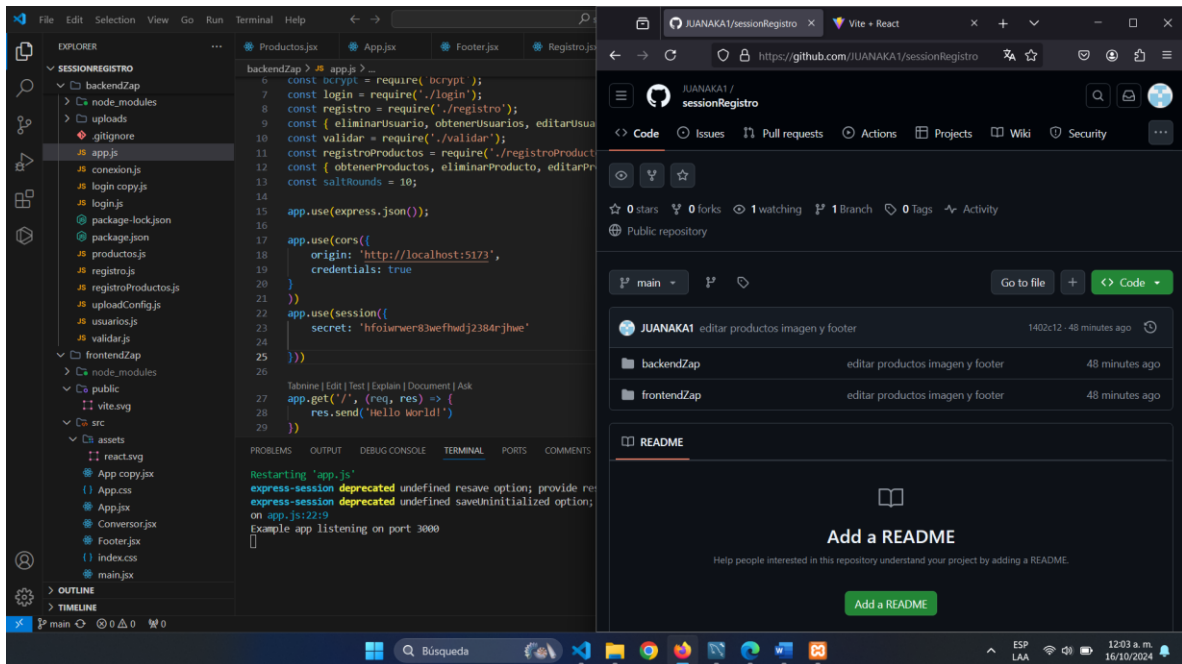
File Edit Selection View Go Run Terminal Help

EXPLORER ...
SESSIONREGISTRO
backendZap
node_modules
uploads
.gitignore
app.js
conexion.js
login copy.js
login.js
package-lock.json
package.json
productos.js
registro.js
registroProductos.js
uploadConfig.js
usuarios.js
validar.js
frontendZap
node_modules
public
vite.svg
src
assets
react.svg
App copy.jsx
App.css
App.jsx
Conversor.jsx
Footer.jsx
index.css
main.jsx
OUTLINE
TIMELINE

Productos.jsx App.jsx Footer.jsx Registro.jsx

backendZap > JS app.js > ...
6 const bcrypt = require('bcrypt');
7 const login = require('./login');
8 const registro = require('./registro');
9 const { eliminarUsuario, obtenerUsuarios, editarUsua
10 const validar = require('./validar');
11 const registroProductos = require('./registroProduct
12 const { obtenerProductos, eliminarProducto, editarPr
13 const saltRounds = 10;
14
15 app.use(express.json());
16
17 app.use(cors({
18 origin: 'http://localhost:5173',
19 credentials: true
20 }
21 ))
22 app.use(session({
23 secret: 'hfoiwrwer83wefhwdj2384rjhwe'
24
25 }))
26
Tabnine | Edit | Test | Explain | Document | Ask
27 app.get('/', (req, res) => {
28 res.send('Hello World!')
29 })

PROBLEMS OUTPUT DEBUG CONSOLE TERMINAL PORTS COMMENTS

Restarting 'app.js'
express-session deprecated undefined resave option; provide re
express-session deprecated undefined saveUninitialized option;
on app.js:22:9
Example app listening on port 3000

main ⊗0 ⚠0 ⁽ʷ⁾0

JUANAKA1/sessionRegistro × Vite + React ×
https://github.com/JUANAKA1/sessionRegistro

JUANAKA1 /
sessionRegistro

Code Issues Pull requests Actions Projects Wiki Security

0 stars 0 forks 1 watching 1 Branch 0 Tags Activity
Public repository

main Go to file + Code

JUANAKA1 editar productos imagen y footer 1402c12 · 48 minutes ago
backendZap editar productos imagen y footer 48 minutes ago
frontendZap editar productos imagen y footer 48 minutes ago

README

Add a README
Help people interested in this repository understand your project by adding a README.
Add a README

Búsqueda
ESP LAA 12:03 a. m. 16/10/2024